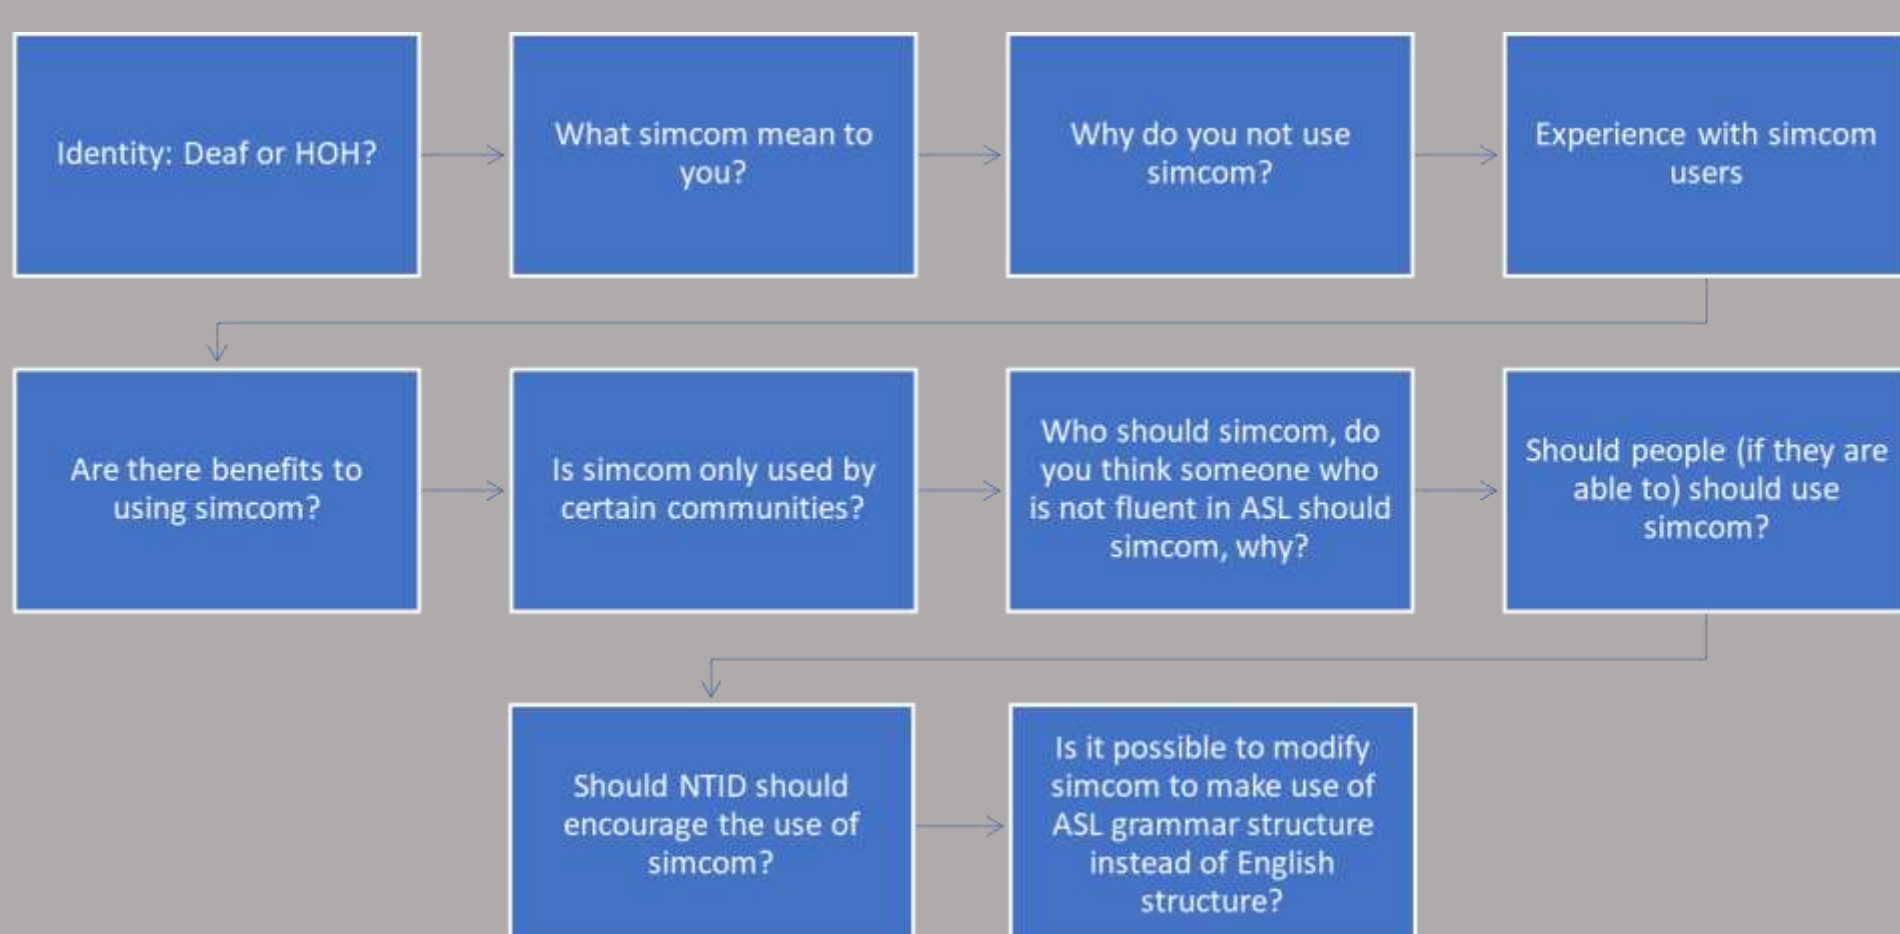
Identity: Deaf or HOH?

What simcom mean to you?

Why do you not use simcom?

Experience with simcom users

Are there benefits to using simcom?

Is simcom only used by certain communities?

Who should simcom, do you think someone who is not fluent in ASL should simcom, why?

Should people (if they are able to) should use simcom?

Should NTID should encourage the use of simcom?

Is it possible to modify simcom to make use of ASL grammar structure instead of English structure?